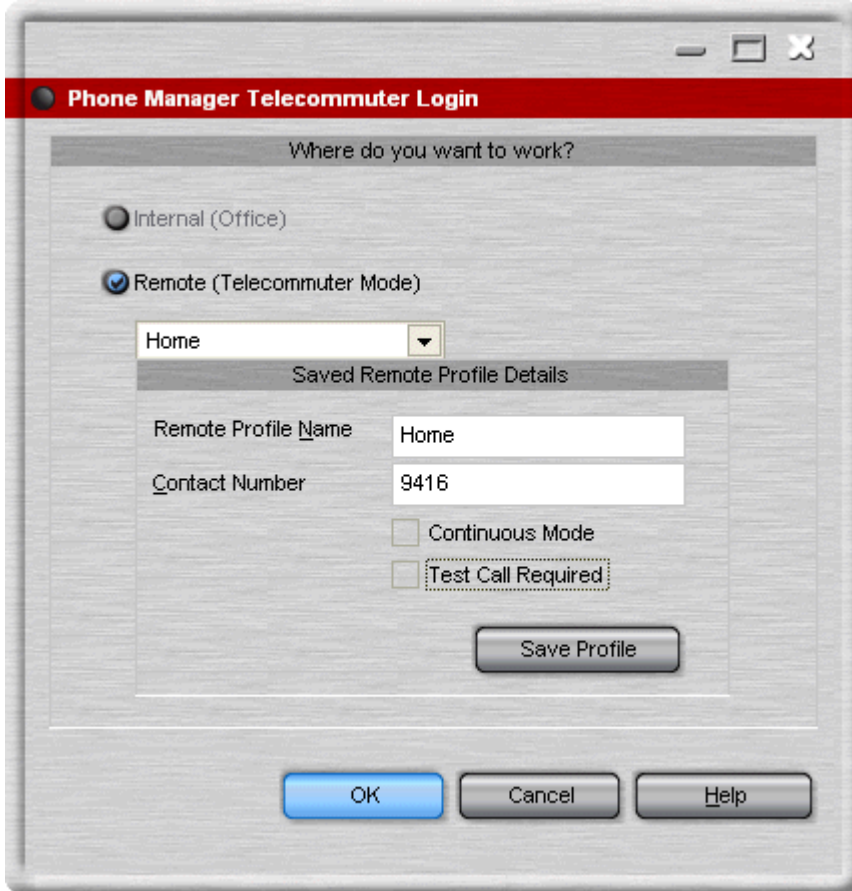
Phone Manager Telecommuter Login

Where do you want to work?

Internal (Office)

Remote (Telecommuter Mode)

Home

Saved Remote Profile Details

Remote Profile Name Home

Contact Number 9416

Continuous Mode

Test Call Required

Save Profile

OK Cancel Help